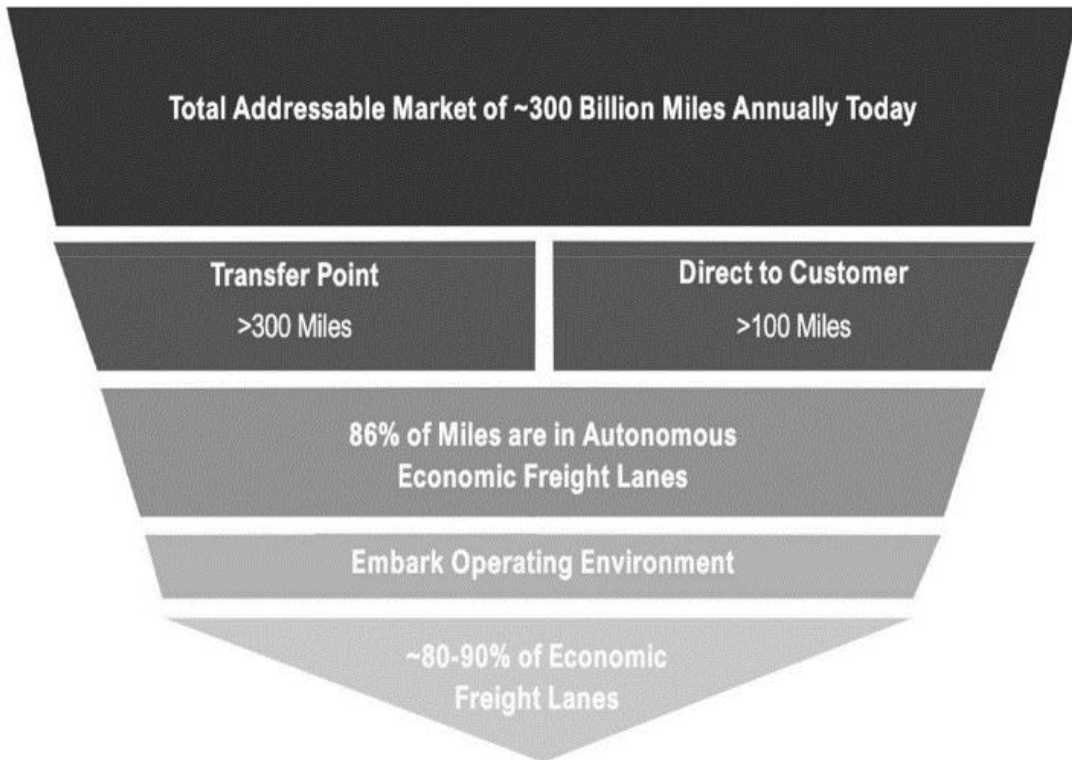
Total Addressable Market of ~300 Billion Miles Annually Today

Transfer Point
>300 Miles

Direct to Customer
>100 Miles

86% of Miles are in Autonomous Economic Freight Lanes

Embark Operating Environment

~80-90% of Economic Freight Lanes